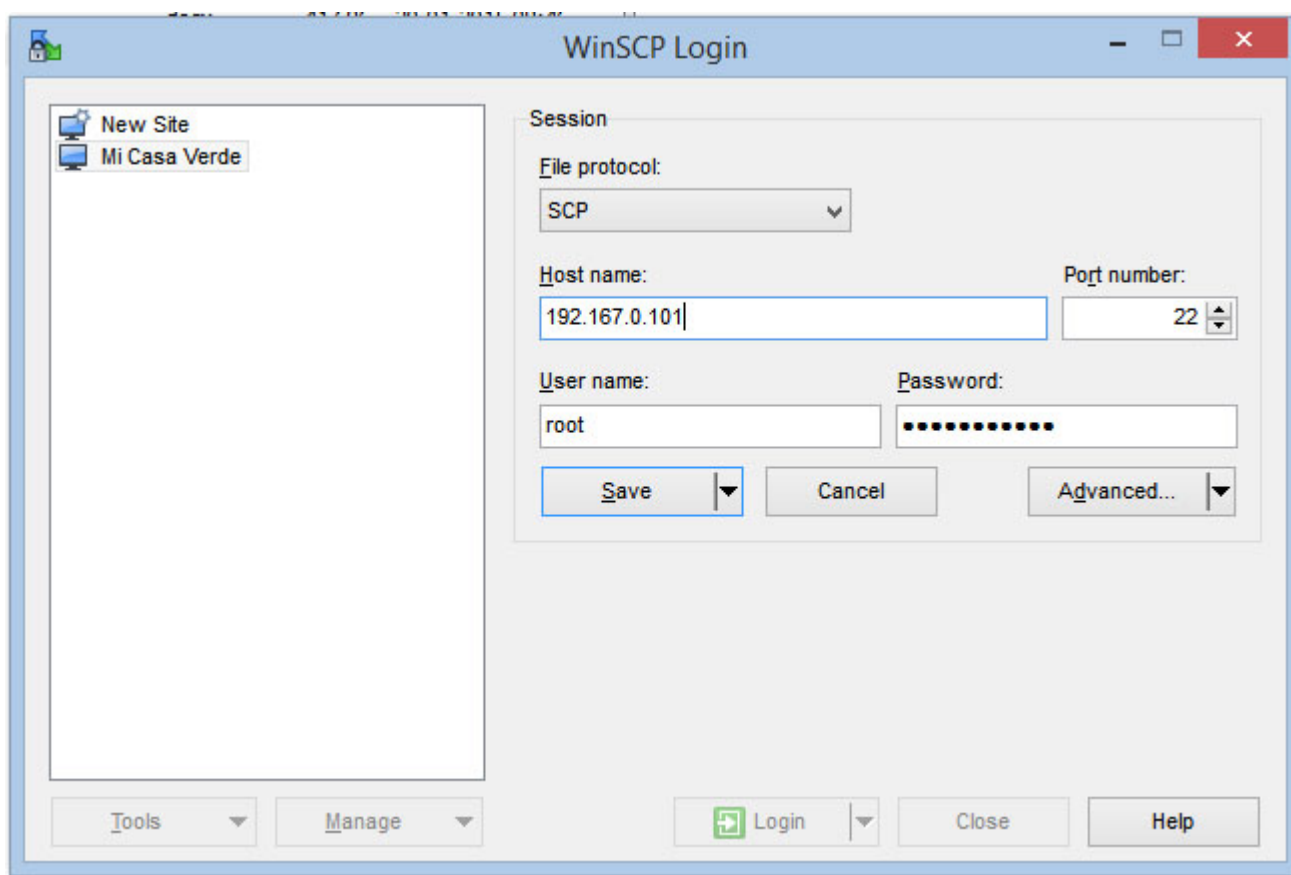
WinSCP Login

New Site
Mi Casa Verde

Session

File protocol:

SCP

Host name:

192.167.0.101

Port number:

22

User name:

root

Password:

••••••••••••

Save

Cancel

Advanced...

Tools

Manage

Login

Close

Help